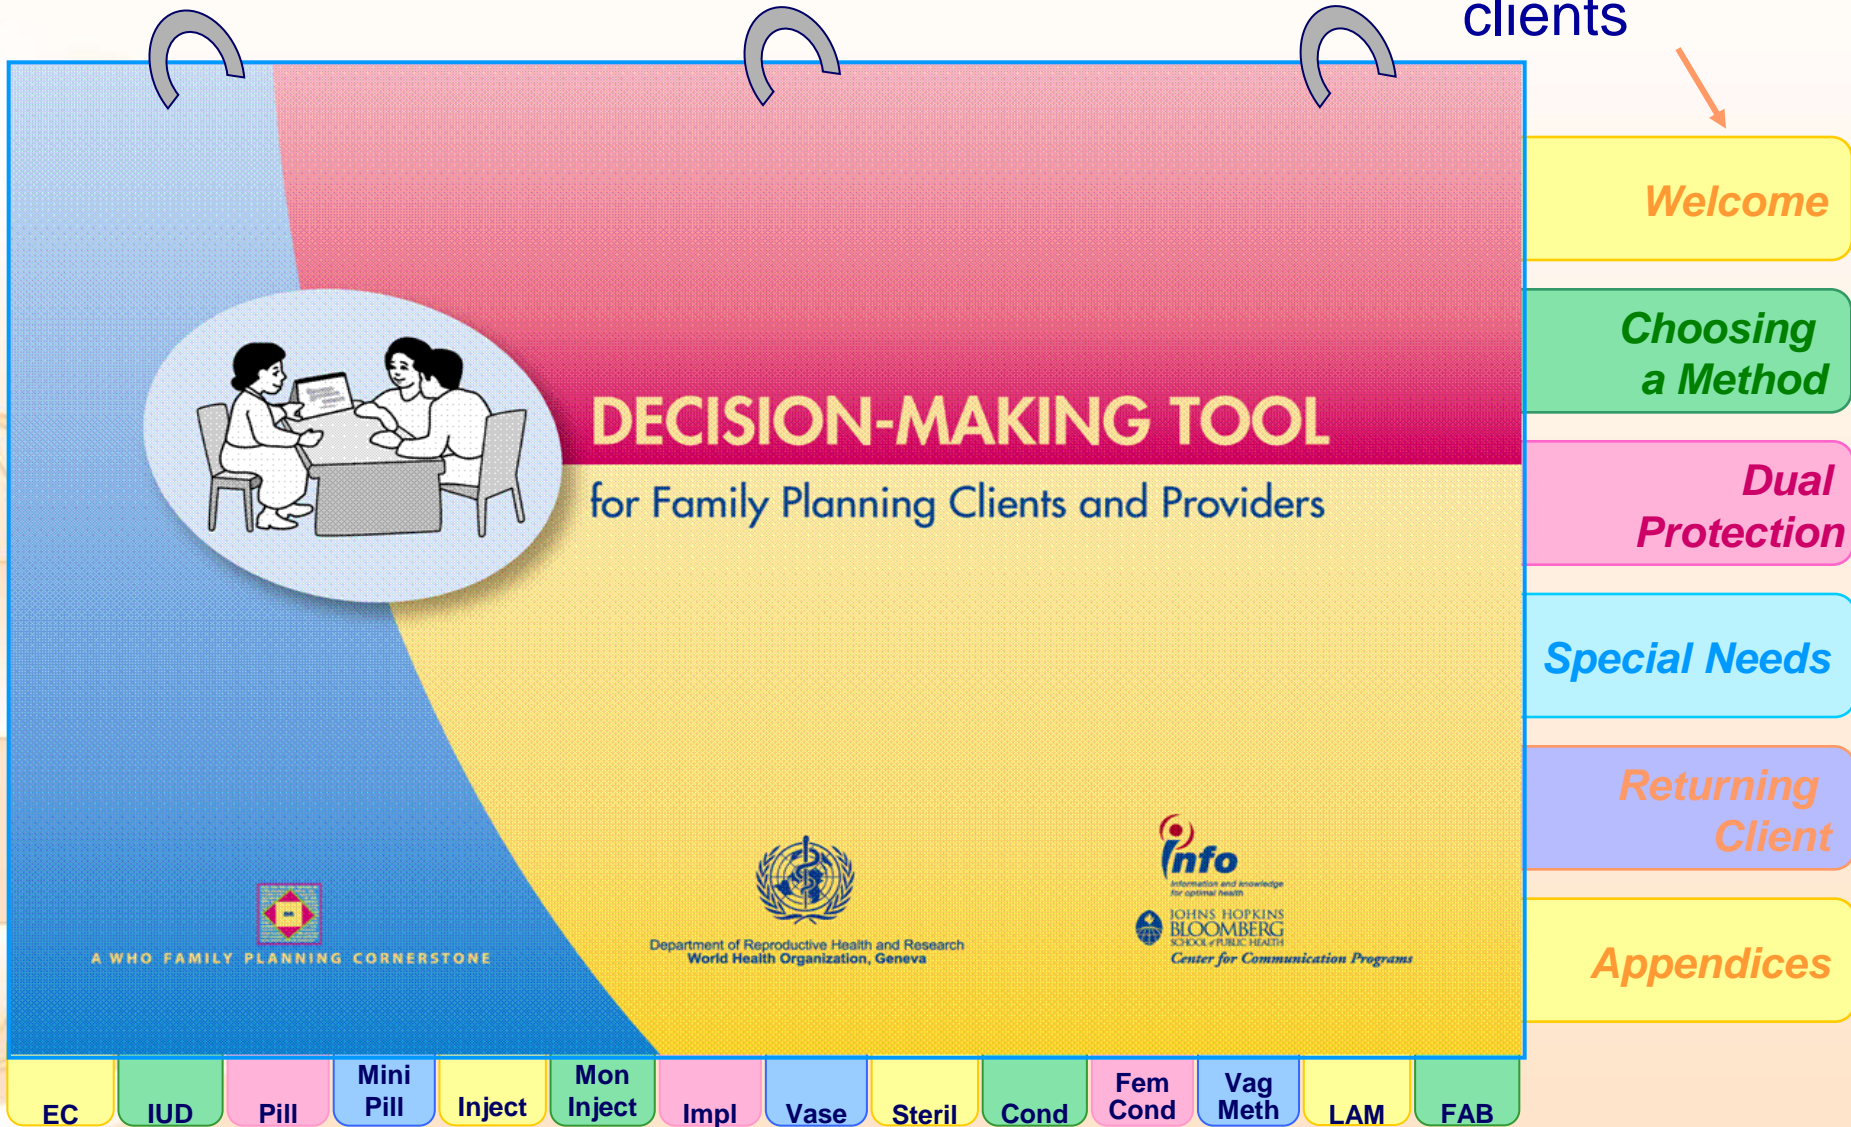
clients

Welcome

Choosing a Method

Dual Protection

Special Needs

Returning Client

Appendices

DECISION-MAKING TOOL

for Family Planning Clients and Providers

A WHO FAMILY PLANNING CORNERSTONE

Department of Reproductive Health and Research
World Health Organization, Geneva

info
Information and knowledge for optimal health

JOHNS HOPKINS
BLOOMBERG
SCHOOL of PUBLIC HEALTH
Center for Communication Programs

EC

IUD

Pill

Mini Pill

Inject

Mon Inject

Impl

Vase

Steril

Cond

Fem Cond

Vag Meth

LAM

FAB